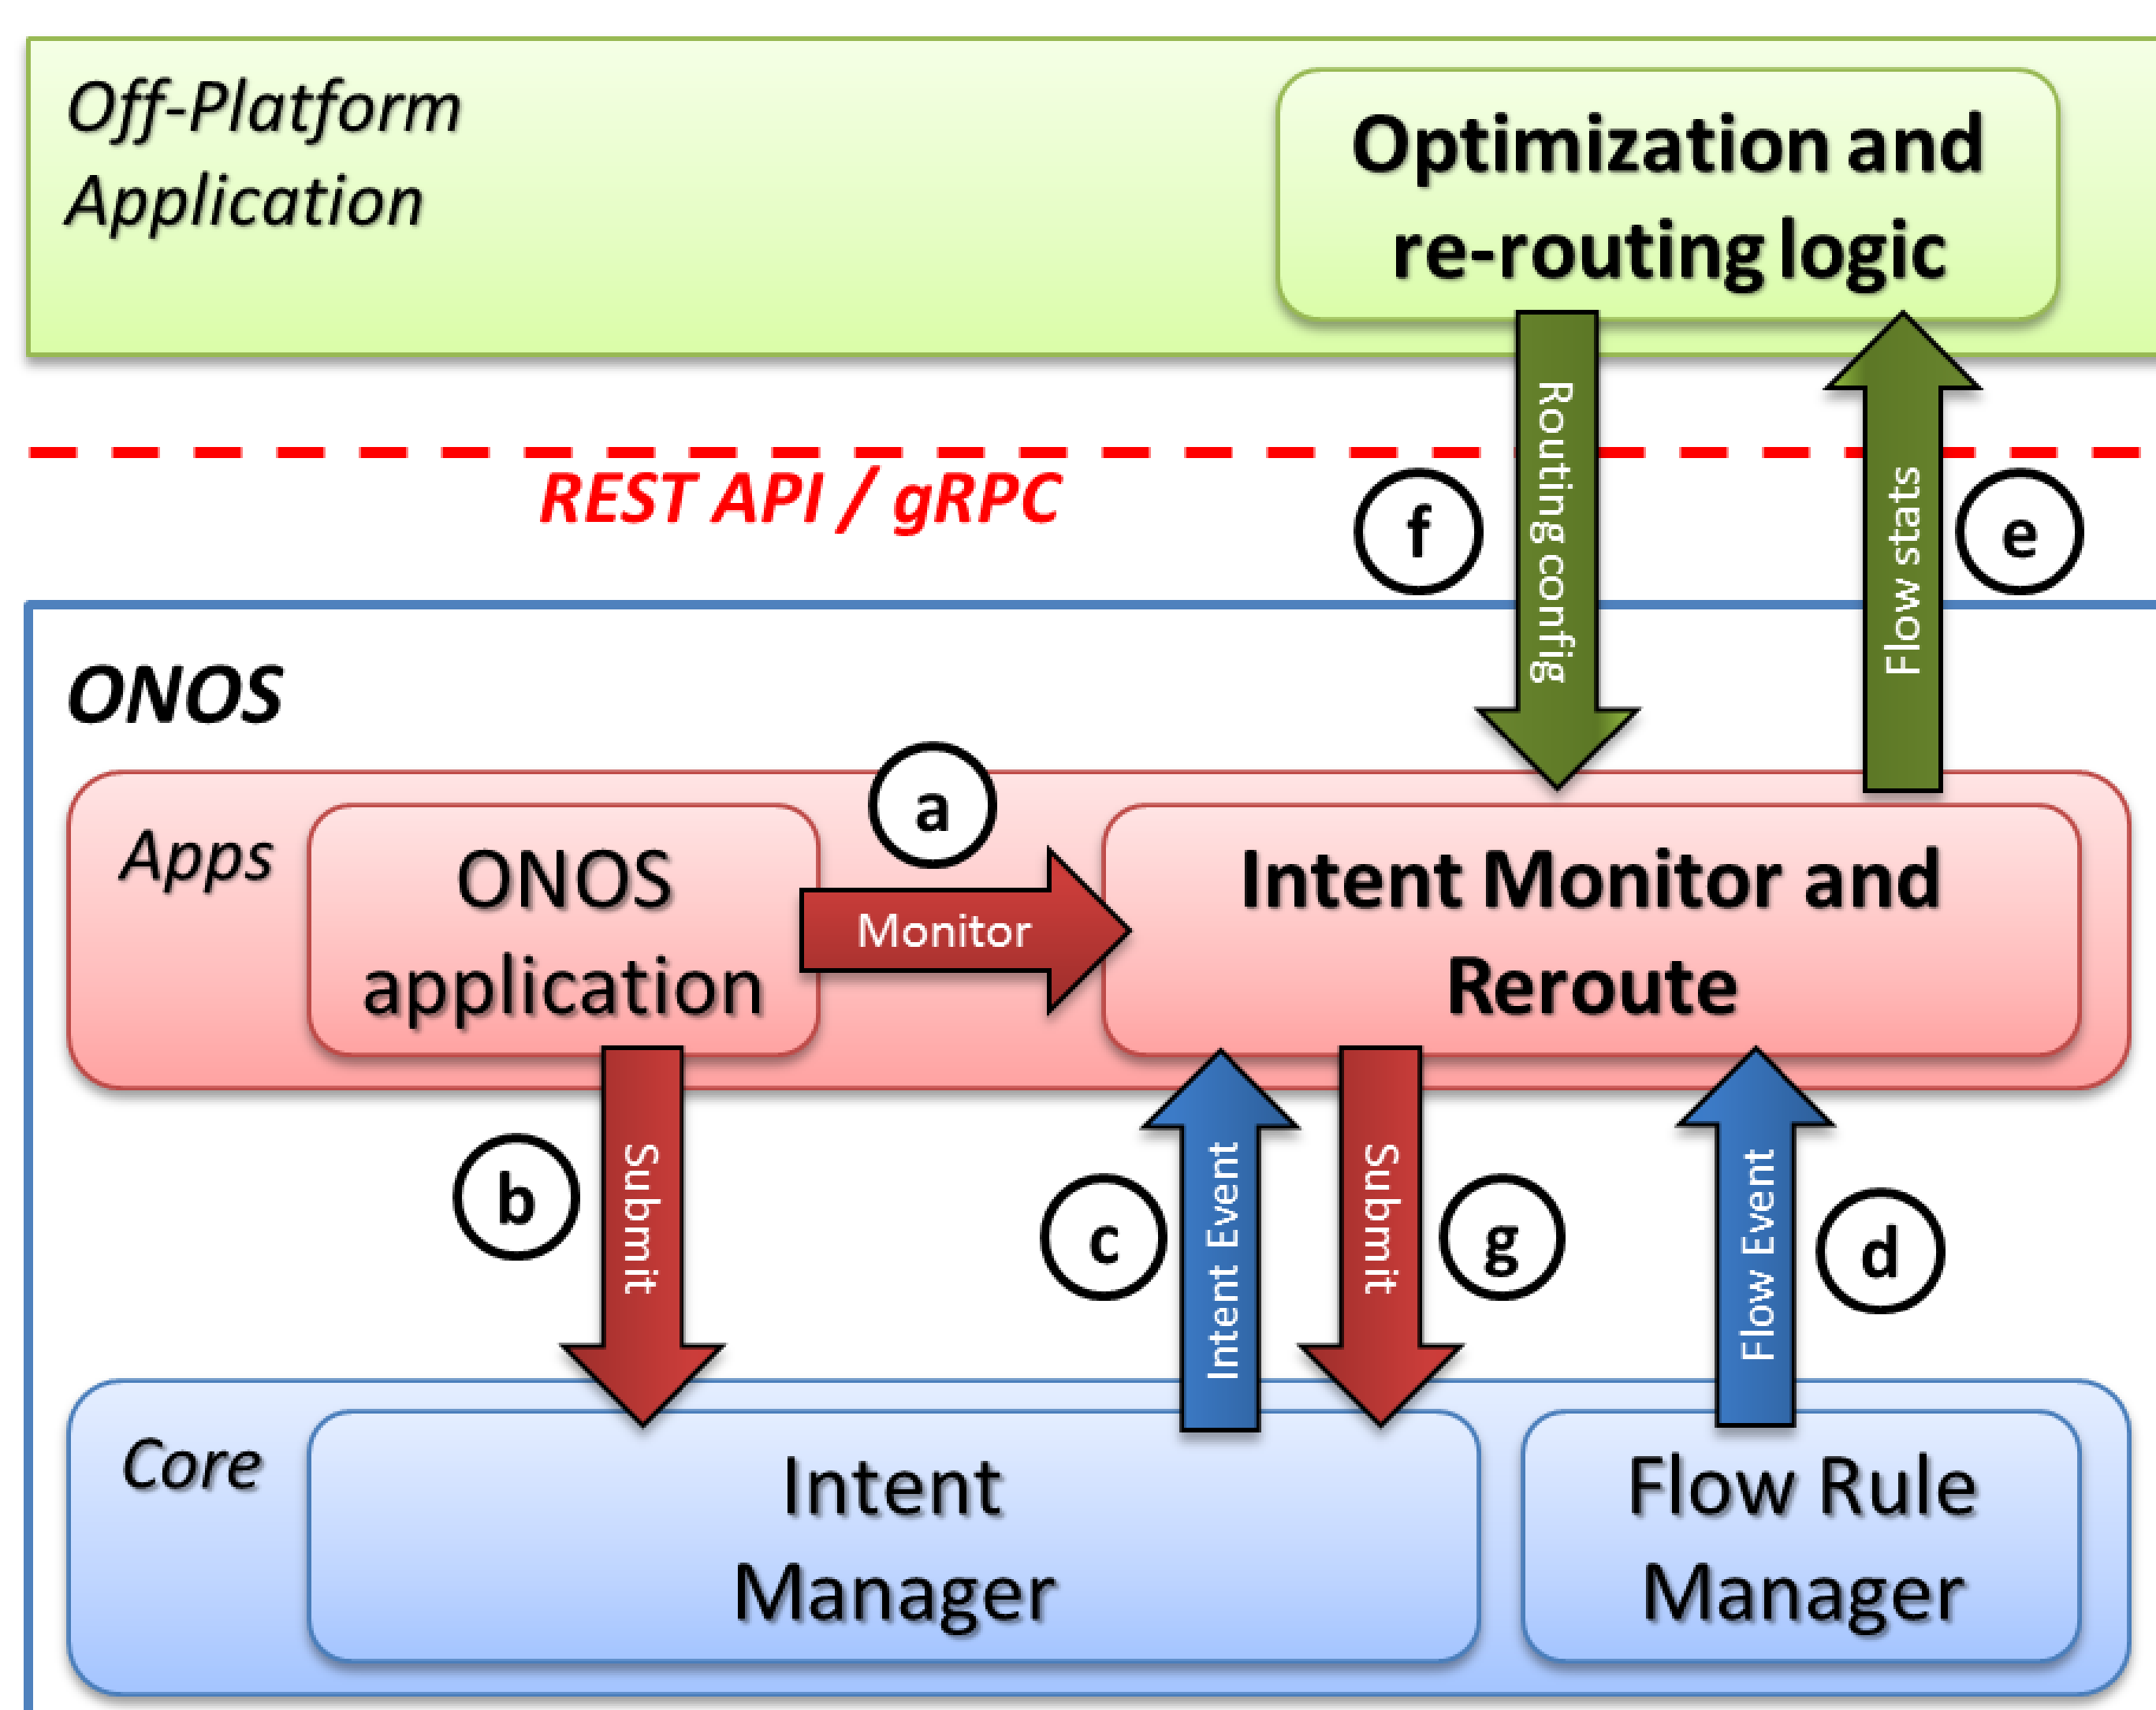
Off-Platform Application

Optimization and re-routing logic

REST API / gRPC

f

Routing config

Flow stats

e

ONOS

a

Apps

ONOS application

Monitor

Intent Monitor and Reroute

b

Submit

c

Intent Event

Submit

g

Flow Event

d

Core

Intent Manager

Flow Rule Manager